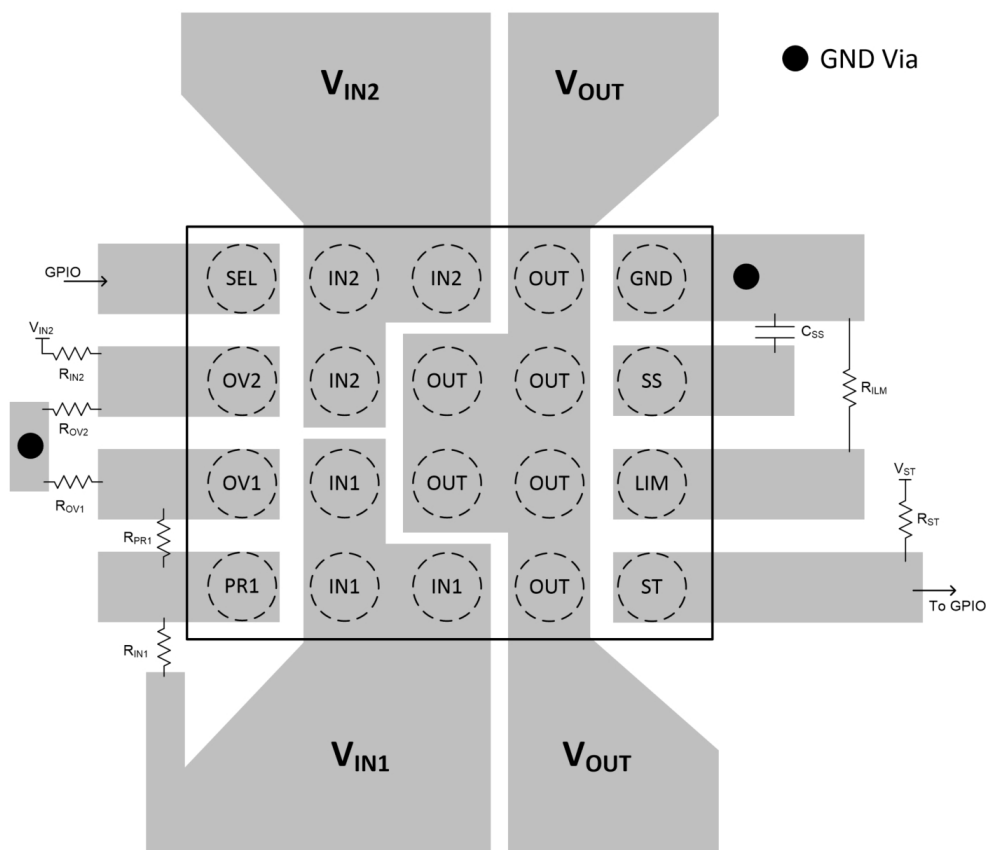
$V_{IN2}$

$V_{OUT}$

GND Via

GPIO

SEL IN2 IN2 OUT GND

$V_{IN2}$

$R_{IN2}$

OV2 IN2 OUT OUT SS

$C_{SS}$

$R_{ILM}$

$R_{OV2}$

OV1 IN1 OUT OUT LIM

$R_{OV1}$

$V_{ST}$

$R_{ST}$

$R_{PR1}$

PR1 IN1 IN1 OUT ST

To GPIO

$R_{IN1}$

$V_{IN1}$

$V_{OUT}$